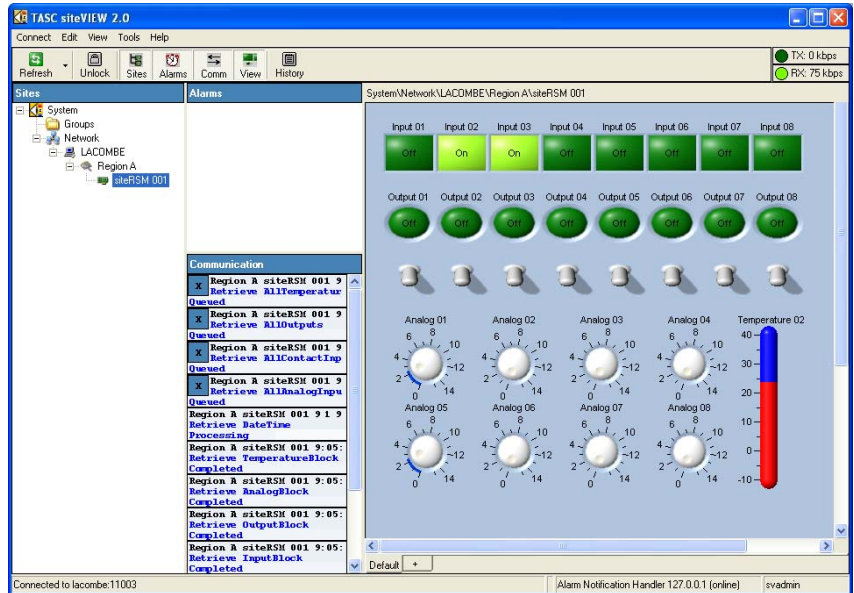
TASC siteVIEW 2.0

Connect Edit View Tools Help

Refresh Unlock Sites Alarms Comm View History

TX: 0 kbps
RX: 75 kbps

Sites

System
Groups
Network
LACOMBE
Region A
siteRSM 001

Alarms

Communication

x Region A siteRSM 001 9
Retrieve AllTemperatur
Queued

x Region A siteRSM 001 9
Retrieve AllOutputs
Queued

x Region A siteRSM 001 9
Retrieve AllContactInp
Queued

x Region A siteRSM 001 9
Retrieve AllAnalogInpu
Queued

Region A siteRSM 001 9 1 9
Retrieve DateTime
Processing

Region A siteRSM 001 9:05:
Retrieve TemperatureBlock
Completed

Region A siteRSM 001 9:05:
Retrieve AnalogBlock
Completed

Region A siteRSM 001 9:05:
Retrieve OutputBlock
Completed

Region A siteRSM 001 9:05:
Retrieve InputBlock
Completed

System\Network\LACOMBE\Region A\siteRSM 001

| Input 01 | Input 02 | Input 03 | Input 04 | Input 05 | Input 06 | Input 07 | Input 08 |
|---|---|---|---|---|---|---|---|
| Off | On | On | Off | Off | Off | Off | Off |

| Output 01 | Output 02 | Output 03 | Output 04 | Output 05 | Output 06 | Output 07 | Output 08 |
|---|---|---|---|---|---|---|---|
| Off | Off | Off | Off | Off | Off | Off | Off |

Analog 01
0 2 4 6 8 10 12 14
Analog 02
0 2 4 6 8 10 12 14
Analog 03
0 2 4 6 8 10 12 14
Analog 04
0 2 4 6 8 10 12 14
Temperature 02
40 30 20 10 0 -10
Analog 05
0 2 4 6 8 10 12 14
Analog 06
0 2 4 6 8 10 12 14
Analog 07
0 2 4 6 8 10 12 14
Analog 08
0 2 4 6 8 10 12 14

Default +

Connected to lacombe:11003
Alarm Notification Handler 127.0.0.1 (online)
svadmin